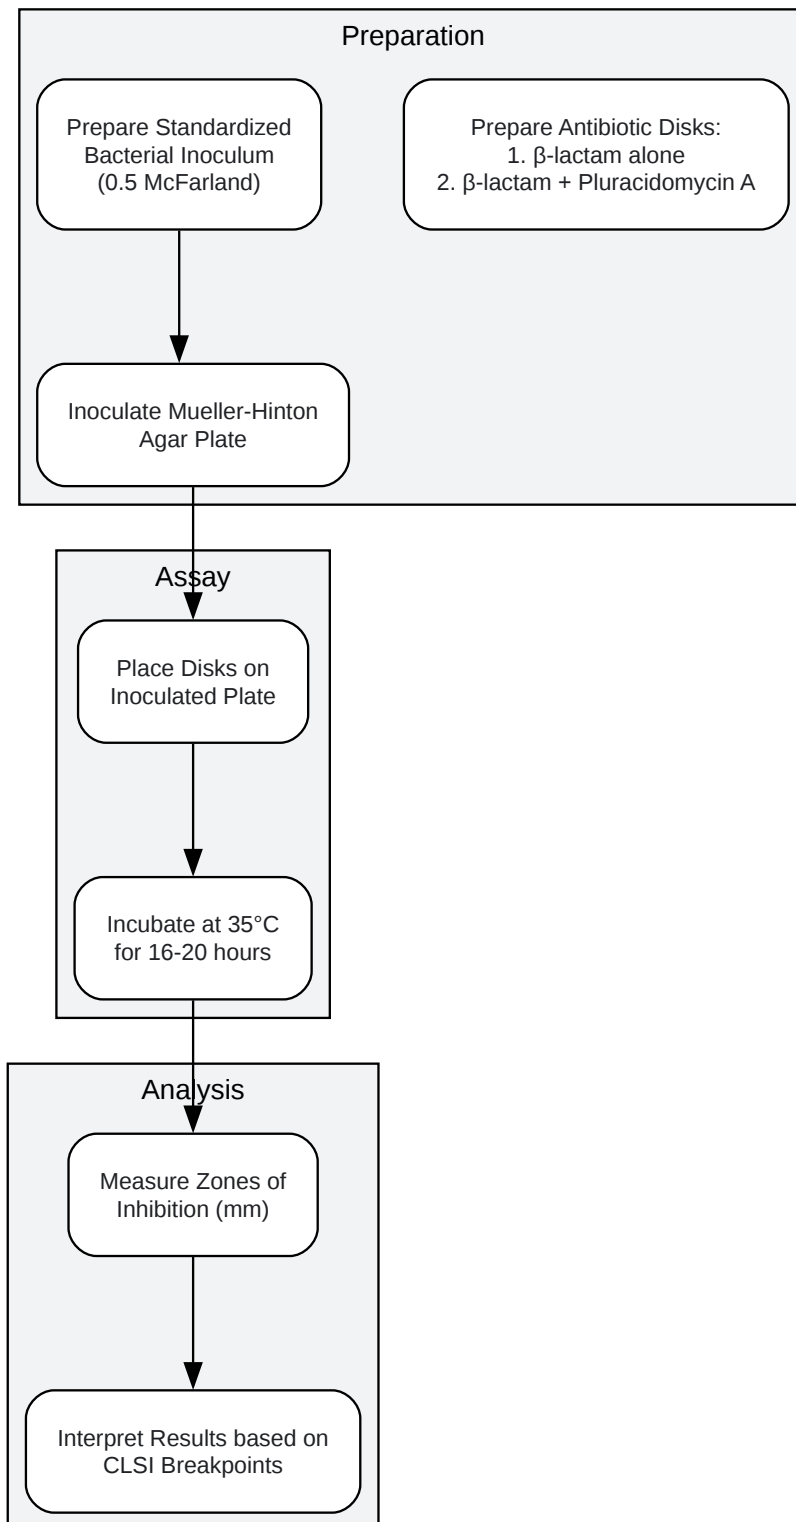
Preparation

Prepare Standardized Bacterial Inoculum (0.5 McFarland)

Prepare Antibiotic Disks:
1. β-lactam alone
2. β-lactam + Pluracidomycin A

Inoculate Mueller-Hinton Agar Plate

Assay

Place Disks on Inoculated Plate

Incubate at 35°C for 16-20 hours

Analysis

Measure Zones of Inhibition (mm)

Interpret Results based on CLSI Breakpoints